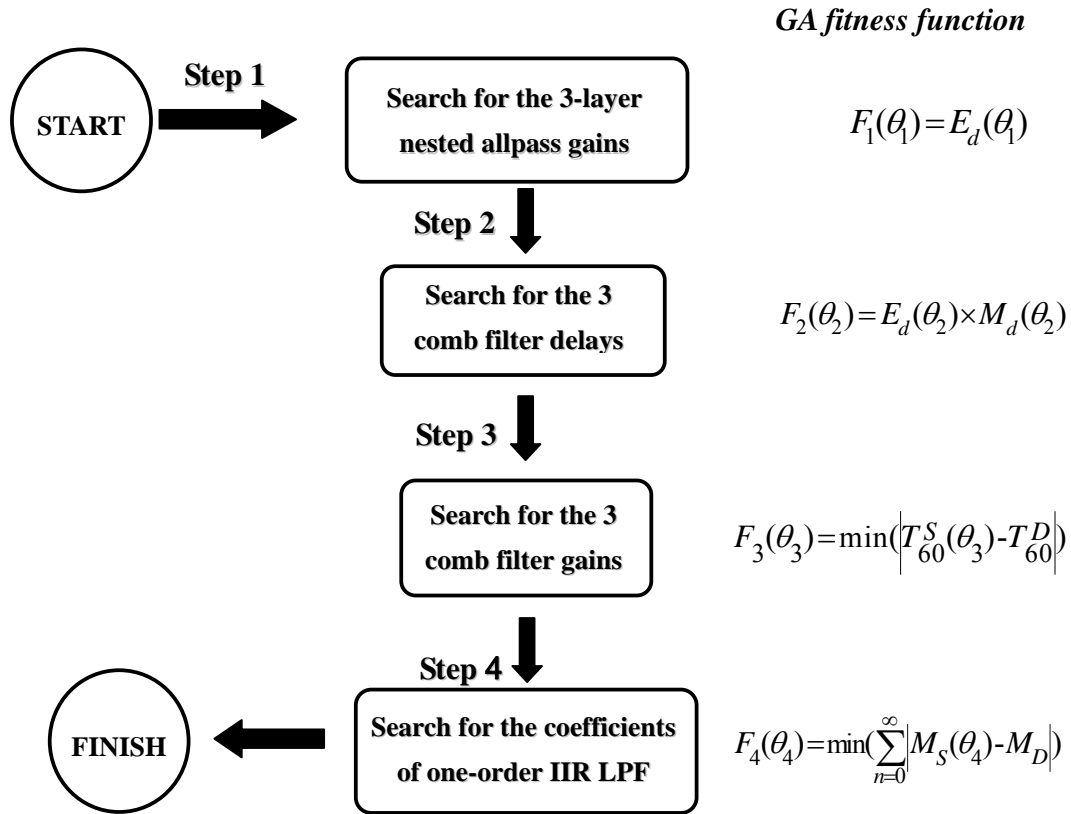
GA fitness function

START

Step 1

Search for the 3-layer nested allpass gains

$F_1(\theta_1)=E_d(\theta_1)$

Step 2

Search for the 3 comb filter delays

$F_2(\theta_2)=E_d(\theta_2)\times M_d(\theta_2)$

Step 3

Search for the 3 comb filter gains

$F_3(\theta_3)=\min(\left|T_{60}^{S}(\theta_3)\text{-}T_{60}^{D}\right|)$

Step 4

Search for the coefficients of one-order IIR LPF

$F_4(\theta_4)=\min(\sum_{n=0}^{\infty}\left|M_S(\theta_4)\text{-}M_D\right|)$

FINISH